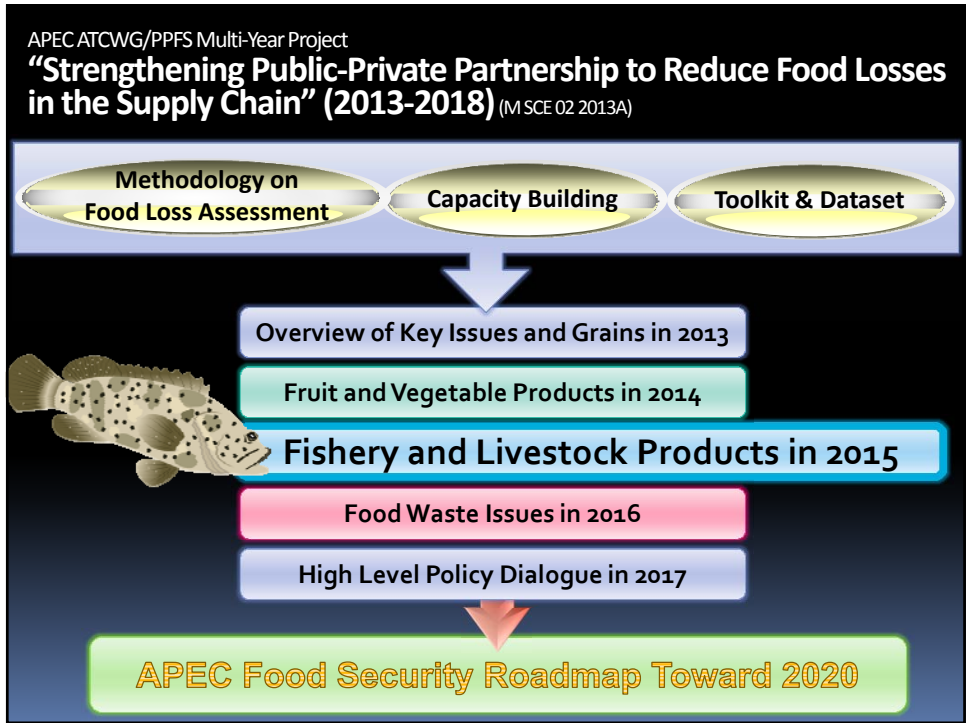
APEC ATCWG/PPFS Multi-Year Project
"Strengthening Public-Private Partnership to Reduce Food Losses in the Supply Chain" (2013-2018) (M SCE 02 2013A)

Methodology on Food Loss Assessment

Capacity Building

Toolkit & Dataset

Overview of Key Issues and Grains in 2013

Fruit and Vegetable Products in 2014

Fishery and Livestock Products in 2015

Food Waste Issues in 2016

High Level Policy Dialogue in 2017

APEC Food Security Roadmap Toward 2020